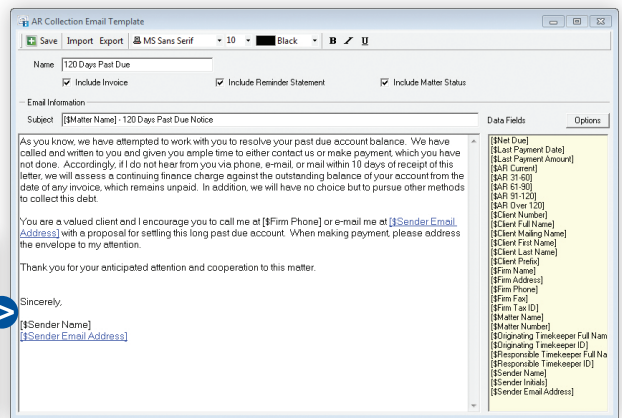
AR Collection Email Template

Save Import Export MS Sans Serif 10 Black B I U

Name 120 Days Past Due

Include Invoice Include Reminder Statement Include Matter Status

Email Information

Subject [$Matter Name] - 120 Days Past Due Notice

Data Fields Options

As you know, we have attempted to work with you to resolve your past due account balance. We have called and written to you and given you ample time to either contact us or make payment, which you have not done. Accordingly, if I do not hear from you via phone, e-mail, or mail within 10 days of receipt of this letter, we will assess a continuing finance charge against the outstanding balance of your account from the date of any invoice, which remains unpaid. In addition, we will have no choice but to pursue other methods to collect this debt.

You are a valued client and I encourage you to call me at [$Firm Phone] or e-mail me at [$Sender Email Address] with a proposal for settling this long past due account. When making payment, please address the envelope to my attention.

Thank you for your anticipated attention and cooperation to this matter.

Sincerely,

[$Sender Name]
[$Sender Email Address]

[$Net Due]
[$Last Payment Date]
[$Last Payment Amount]
[$AR Current]
[$AR 31-60]
[$AR 61-90]
[$AR 91-120]
[$AR Over 120]
[$Client Number]
[$Client Full Name]
[$Client Mailing Name]
[$Client First Name]
[$Client Last Name]
[$Client Prefix]
[$Firm Name]
[$Firm Address]
[$Firm Phone]
[$Firm Fax]
[$Firm Tax ID]
[$Matter Name]
[$Matter Number]
[$Originating Timekeeper Full Nam
[$Originating Timekeeper ID]
[$Responsible Timekeeper Full Na
[$Responsible Timekeeper ID]
[$Sender Name]
[$Sender Initials]
[$Sender Email Address]